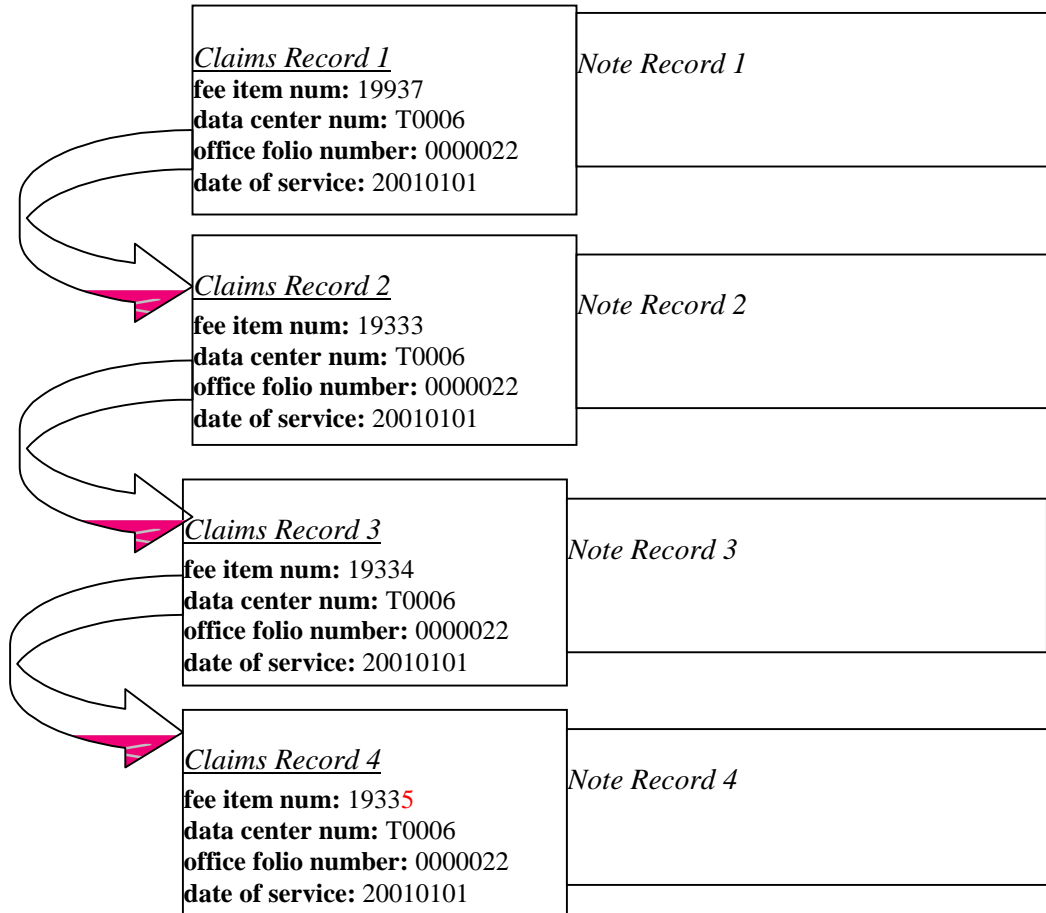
Claims Record 1
fee item num: 19937
data center num: T0006
office folio number: 0000022
date of service: 20010101

Note Record 1

Claims Record 2
fee item num: 19333
data center num: T0006
office folio number: 0000022
date of service: 20010101

Note Record 2

Claims Record 3
fee item num: 19334
data center num: T0006
office folio number: 0000022
date of service: 20010101

Note Record 3

Claims Record 4
fee item num: 19335
data center num: T0006
office folio number: 0000022
date of service: 20010101

Note Record 4